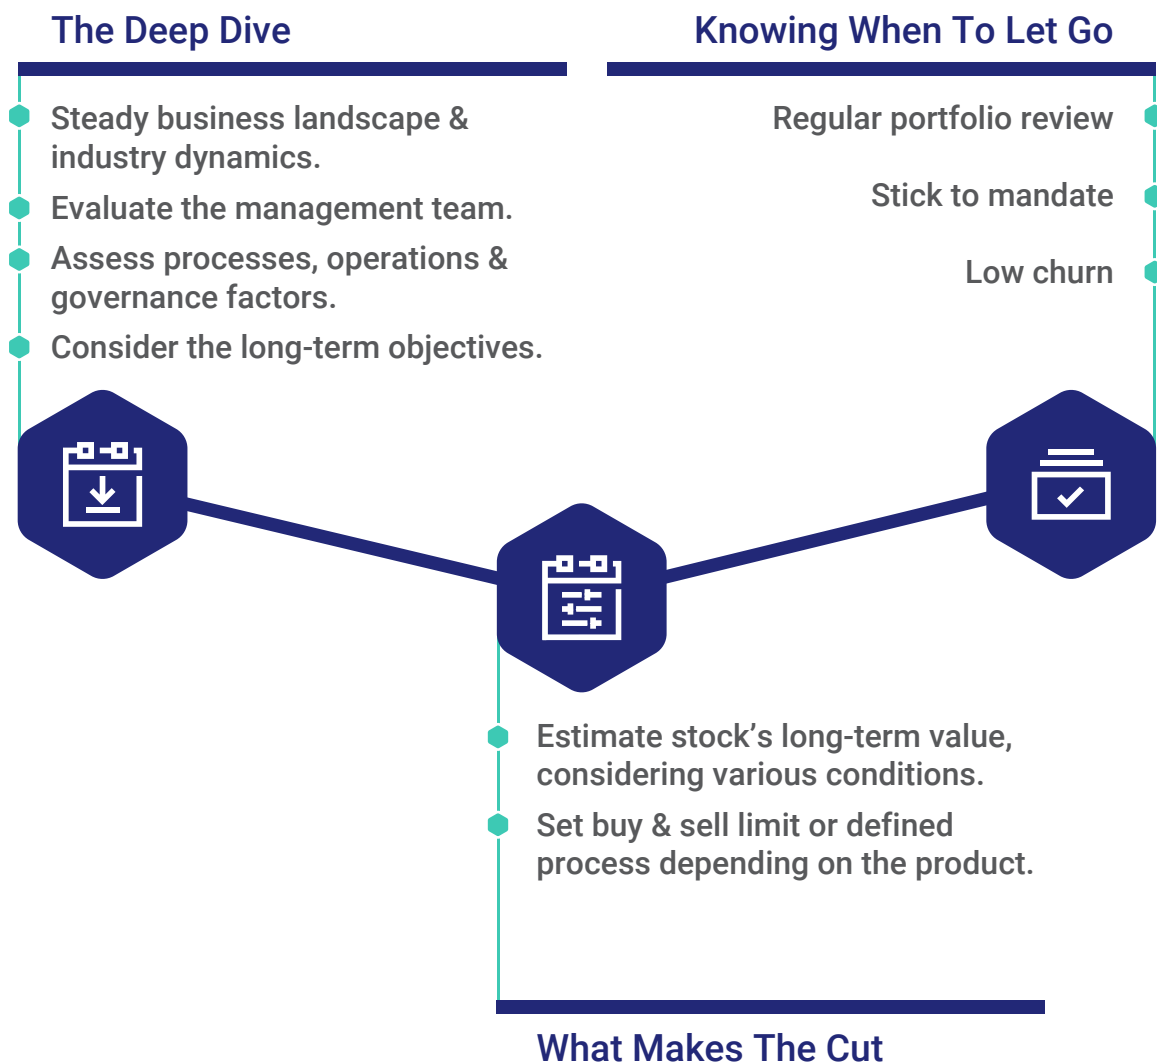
The Deep Dive

Steady business landscape & industry dynamics.

Evaluate the management team.

Assess processes, operations & governance factors.

Consider the long-term objectives.

Knowing When To Let Go

Regular portfolio review

Stick to mandate

Low churn

Estimate stock’s long-term value, considering various conditions.

Set buy & sell limit or defined process depending on the product.

What Makes The Cut